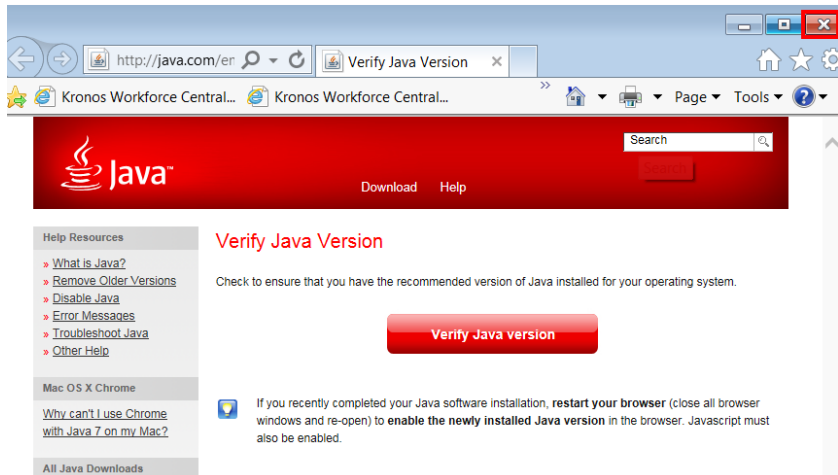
http://java.com/en
Verify Java Version
Kronos Workforce Central...
Kronos Workforce Central...
Page
Tools

Java

Search

Download
Help

Help Resources
» What is Java?
» Remove Older Versions
» Disable Java
» Error Messages
» Troubleshoot Java
» Other Help

Mac OS X Chrome
Why can't I use Chrome with Java 7 on my Mac?

All Java Downloads

Verify Java Version

Check to ensure that you have the recommended version of Java installed for your operating system.

Verify Java version

If you recently completed your Java software installation, restart your browser (close all browser windows and re-open) to enable the newly installed Java version in the browser. Javascript must also be enabled.